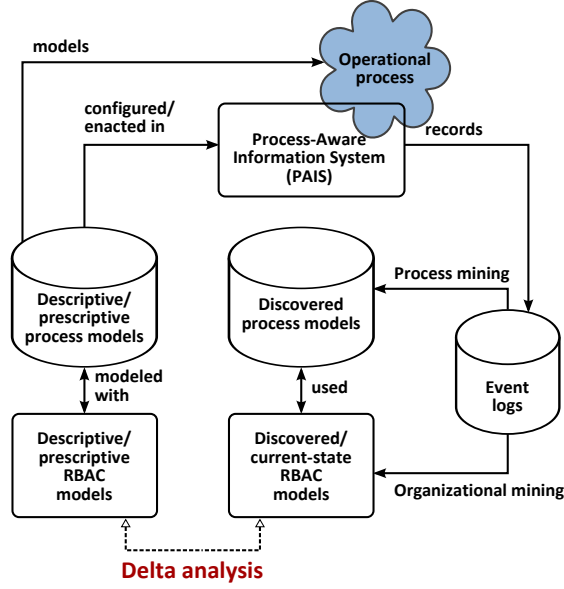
models

Operational process

configured/ enacted in

Process-Aware Information System (PAIS)

records

Descriptive/ prescriptive process models

Discovered process models

Process mining

Event logs

modeled with

used

Descriptive/ prescriptive RBAC models

Discovered/ current-state RBAC models

Organizational mining

Delta analysis